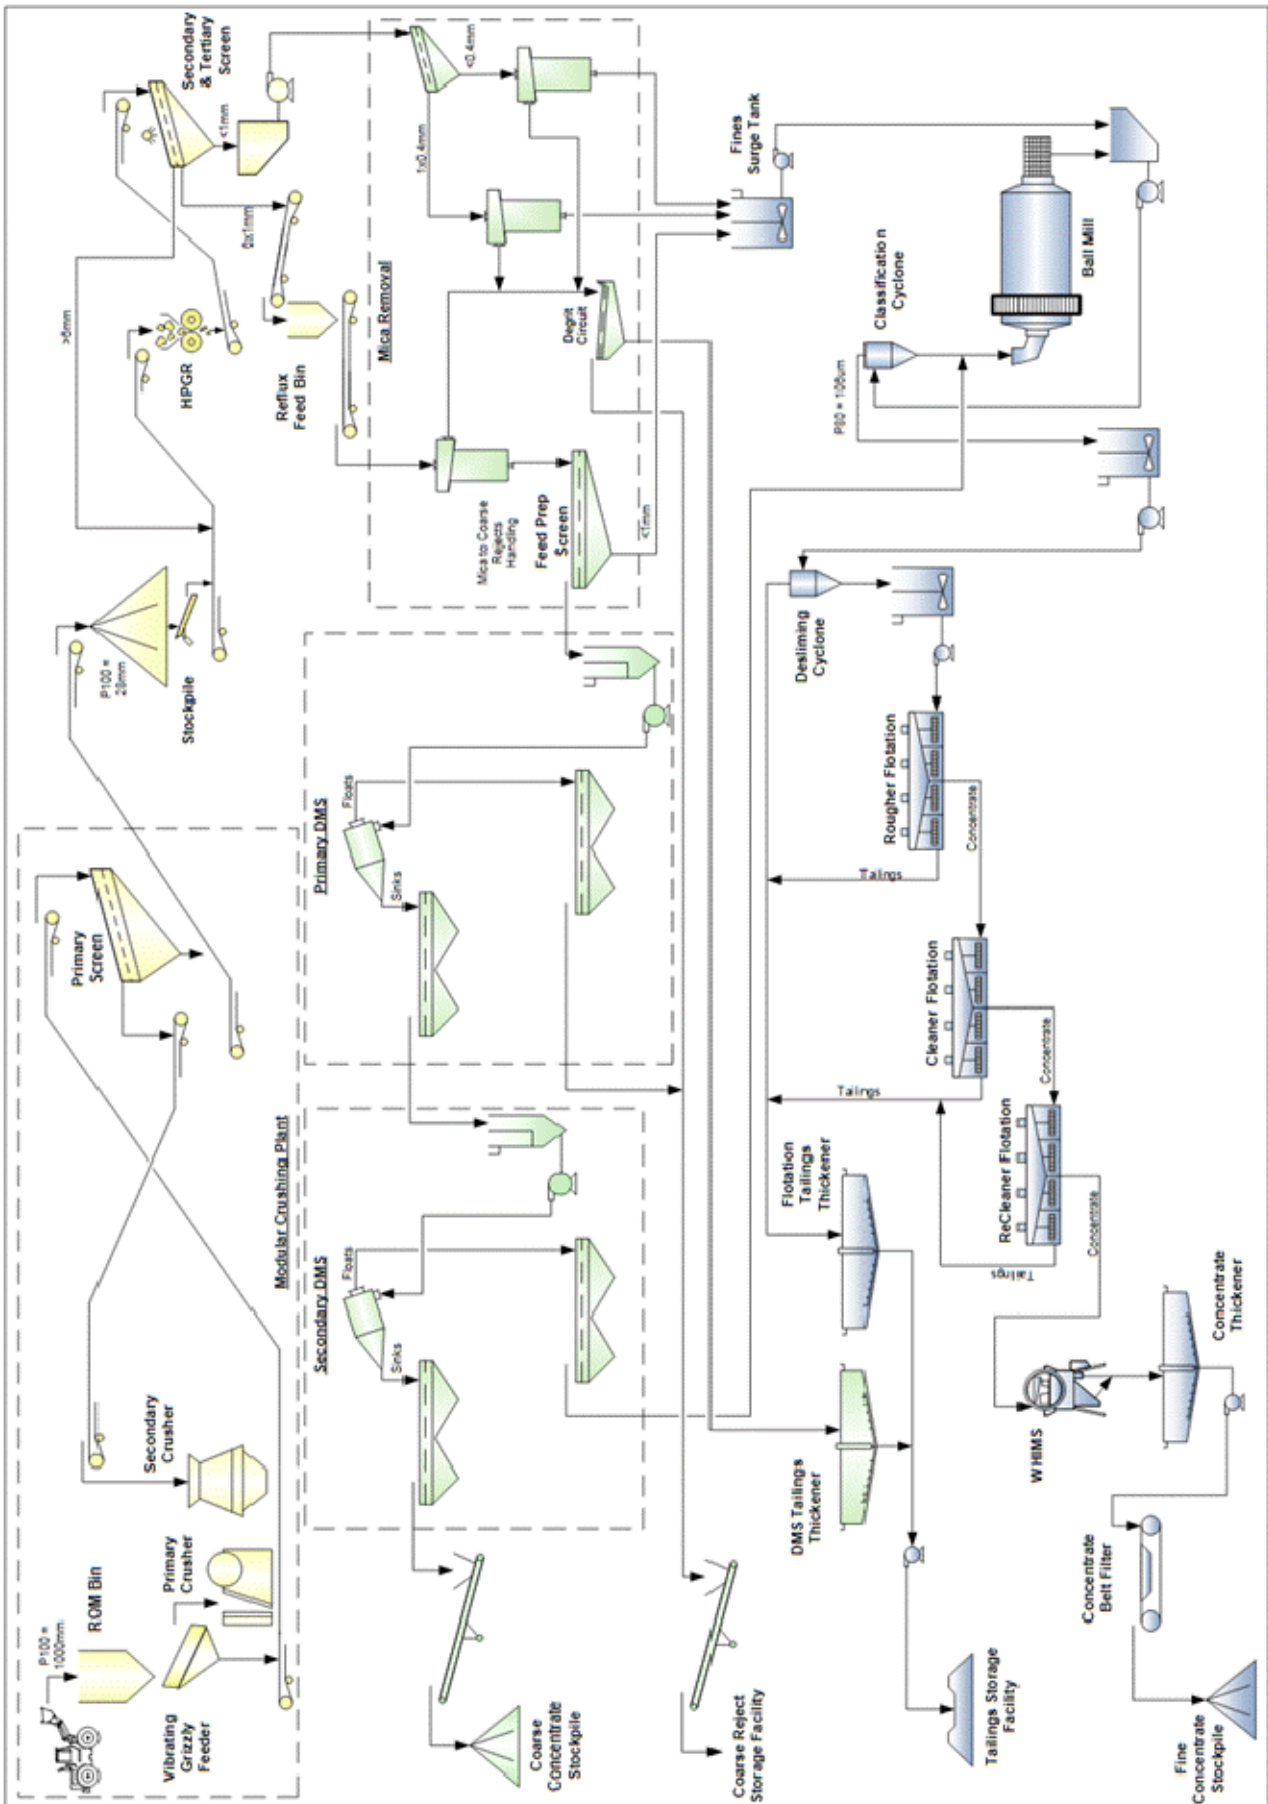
P100 = 1000mm
ROM Bin
Vibrating Grizzly Feeder
Primary Crusher
Secondary Crusher
Primary Screen
Modular Crushing Plant
P100 = 28mm
Stockpile
>6mm
HPGR
Secondary & Tertiary Screen
<1mm
6x1mm
Reflux Feed Bin
Mica Removal
<0.4mm
1x0.4mm
Deglit Circuit
Mica to Coarse Rejects Handling
Feed Prep Screen
<1mm
Primary DMS
Floats
Sinks
Secondary DMS
Floats
Sinks
Coarse Concentrate Stockpile
Coarse Reject Storage Facility
Fines Surge Tank
Ball Mill
Classification Cyclone
P80 = 106um
Desliming Cyclone
Rougher Flotation
Concentrate
Tailings
Cleaner Flotation
Concentrate
Tailings
ReCleaner Flotation
Concentrate
Tailings
Flotation Tailings Thickener
DMS Tailings Thickener
Tailings Storage Facility
WHIMS
Concentrate Thickener
Concentrate Belt Filter
Fine Concentrate Stockpile